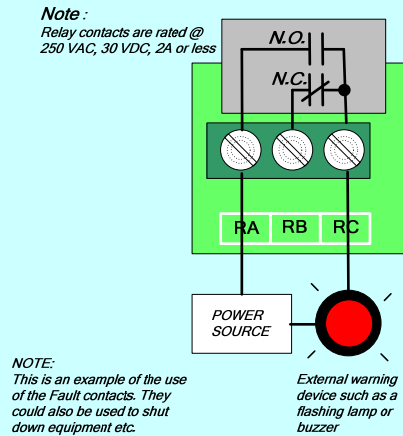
Note :
Relay contacts are rated @ 250 VAC, 30 VDC, 2A or less

N.O.
N.C.

RA RB RC

POWER SOURCE

NOTE:
This is an example of the use of the Fault contacts. They could also be used to shut down equipment etc.

External warning device such as a flashing lamp or buzzer